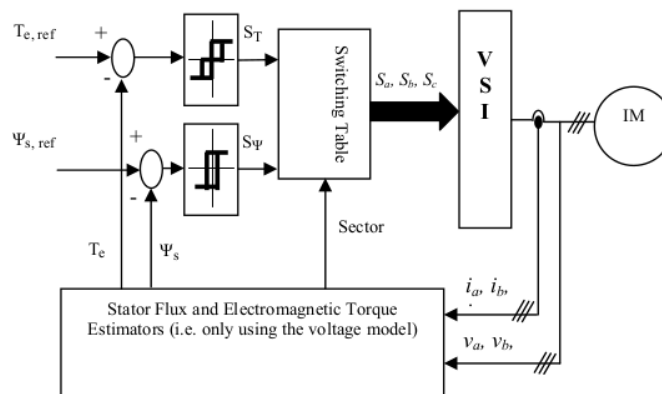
$T_{e, ref}$
+
-
$S_T$
Switching Table
$S_a, S_b, S_c$
V
S
I
IM
$\Psi_{s, ref}$
+
-
$S_\Psi$
Sector
$T_e$
$\Psi_s$
$i_a$, $i_b$,
Stator Flux and Electromagnetic Torque Estimators (i.e. only using the voltage model)
$v_a$, $v_b$,